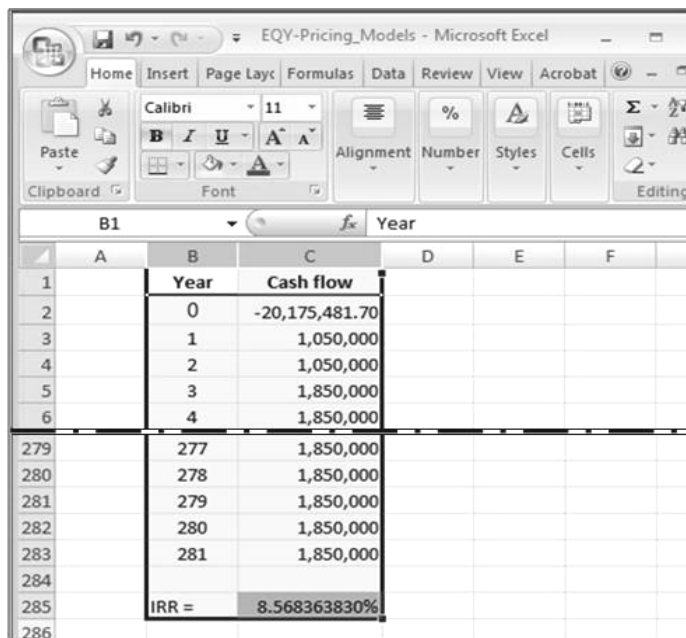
EQY-Pricing_Models - Microsoft Excel

Home | Insert | Page Layc | Formulas | Data | Review | View | Acrobat

Paste | Calibri | 11 | B | I | U | A A | Alignment | Number | Styles | Cells | Editing

Clipboard | Font

B1 | $f_x$ | Year

|  | A | B | C | D | E | F |
|---|---|---|---|---|---|---|
| 1 |  | Year | Cash flow |  |  |  |
| 2 |  | 0 | -20,175,481.70 |  |  |  |
| 3 |  | 1 | 1,050,000 |  |  |  |
| 4 |  | 2 | 1,050,000 |  |  |  |
| 5 |  | 3 | 1,850,000 |  |  |  |
| 6 |  | 4 | 1,850,000 |  |  |  |
| 279 |  | 277 | 1,850,000 |  |  |  |
| 280 |  | 278 | 1,850,000 |  |  |  |
| 281 |  | 279 | 1,850,000 |  |  |  |
| 282 |  | 280 | 1,850,000 |  |  |  |
| 283 |  | 281 | 1,850,000 |  |  |  |
| 284 |  |  |  |  |  |  |
| 285 |  | IRR = | 8.568363830% |  |  |  |
| 286 |  |  |  |  |  |  |